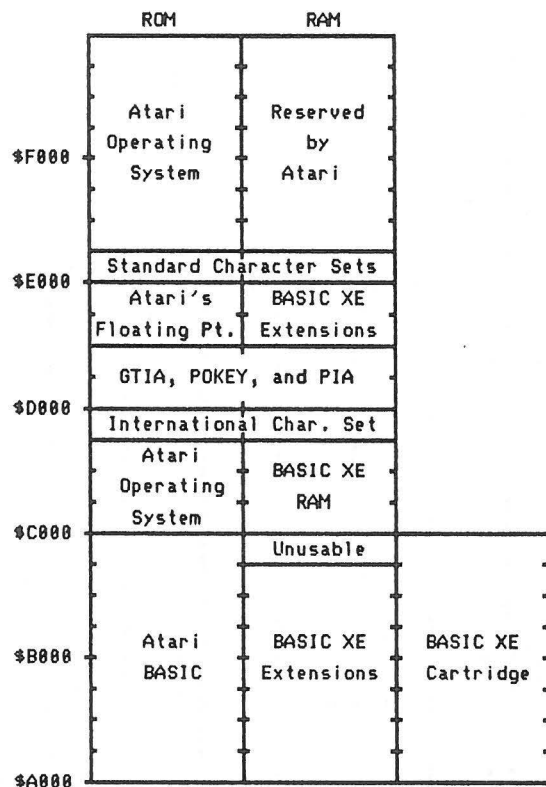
| ROM | RAM |
|---|---|
| Atari Operating System | Reserved by Atari |
| Standard Character Sets | |
| Atari's Floating Pt. | BASIC XE Extensions |
| GTIA, POKEY, and PIA | |
| International Char. Set | |
| Atari Operating System | BASIC XE RAM |

| | | |
|---|---|---|
| Atari BASIC | Unusable | |
| | BASIC XE Extensions | BASIC XE Cartridge |

$F000
$E000
$D000
$C000
$B000
$A000